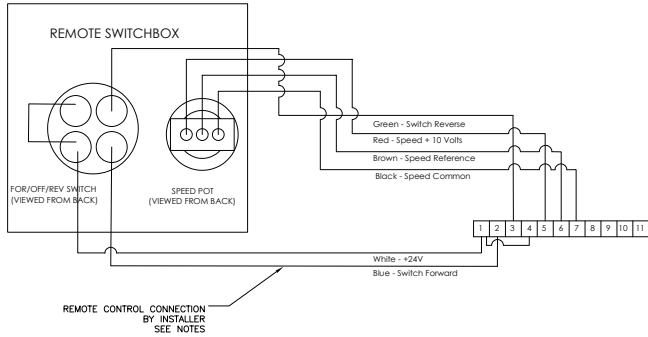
REMOTE SWITCHBOX

FOR/OFF/REV SWITCH
(VIEWED FROM BACK)

SPEED POT
(VIEWED FROM BACK)

Green - Switch Reverse

Red - Speed + 10 Volts

Brown - Speed Reference

Black - Speed Common

| 1 | 2 | 3 | 4 | 5 | 6 | 7 | 8 | 9 | 10 | 11 |
|---|---|---|---|---|---|---|---|---|---|---|

White - +24V

Blue - Switch Forward

REMOTE CONTROL CONNECTION
BY INSTALLER
SEE NOTES